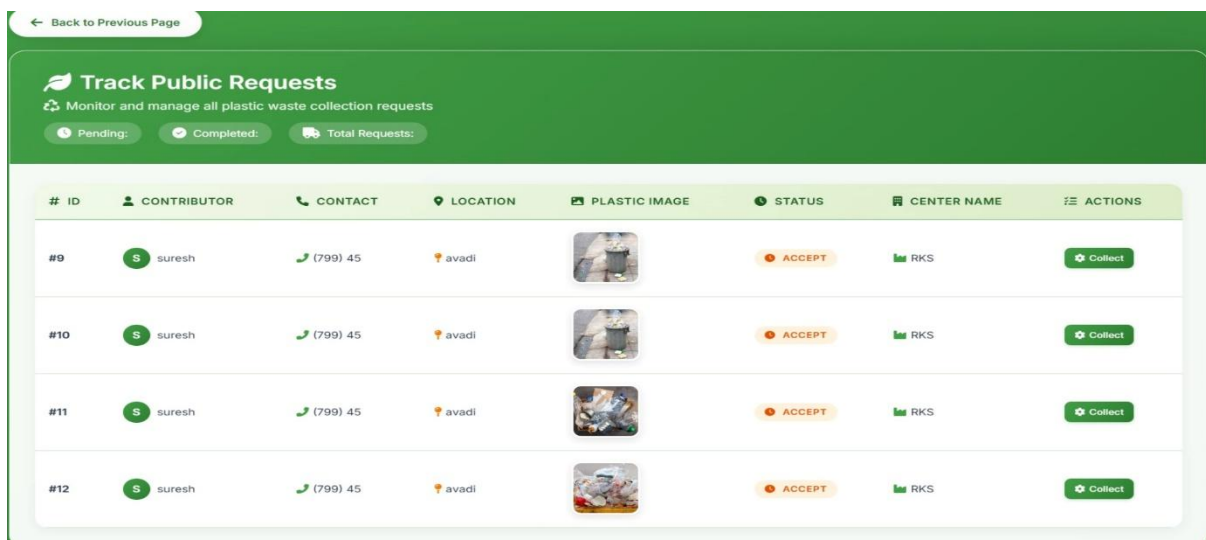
← Back to Previous Page

Track Public Requests

Monitor and manage all plastic waste collection requests

Pending: Completed: Total Requests:

| # ID | CONTRIBUTOR | CONTACT | LOCATION | PLASTIC IMAGE | STATUS | CENTER NAME | ACTIONS |
|---|---|---|---|---|---|---|---|
| #9 | S suresh | (799) 45 | avadi | | ACCEPT | RKS | Collect |
| #10 | S suresh | (799) 45 | avadi | | ACCEPT | RKS | Collect |
| #11 | S suresh | (799) 45 | avadi | | ACCEPT | RKS | Collect |
| #12 | S suresh | (799) 45 | avadi | | ACCEPT | RKS | Collect |